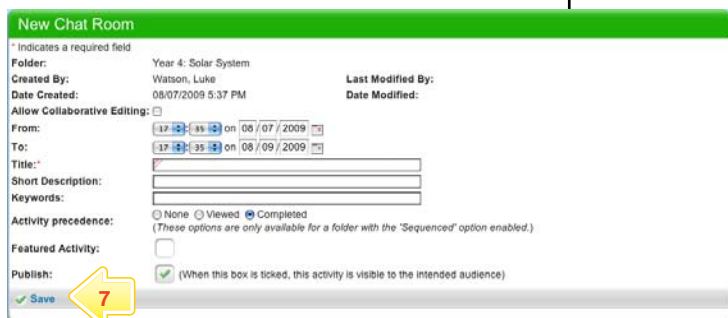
New Chat Room

* Indicates a required field

Folder: Year 4: Solar System

Created By: Watson, Luke

Last Modified By:

Date Created: 08/07/2009 5:37 PM

Date Modified:

Allow Collaborative Editing:

From: 17 : 35 on 08 / 07 / 2009

To: 17 : 35 on 08 / 09 / 2009

Title:*

Short Description:

Keywords:

Activity precedence: None Viewed Completed

(These options are only available for a folder with the "Sequenced" option enabled.)

Featured Activity:

Publish: (When this box is ticked, this activity is visible to the intended audience)

Save

7